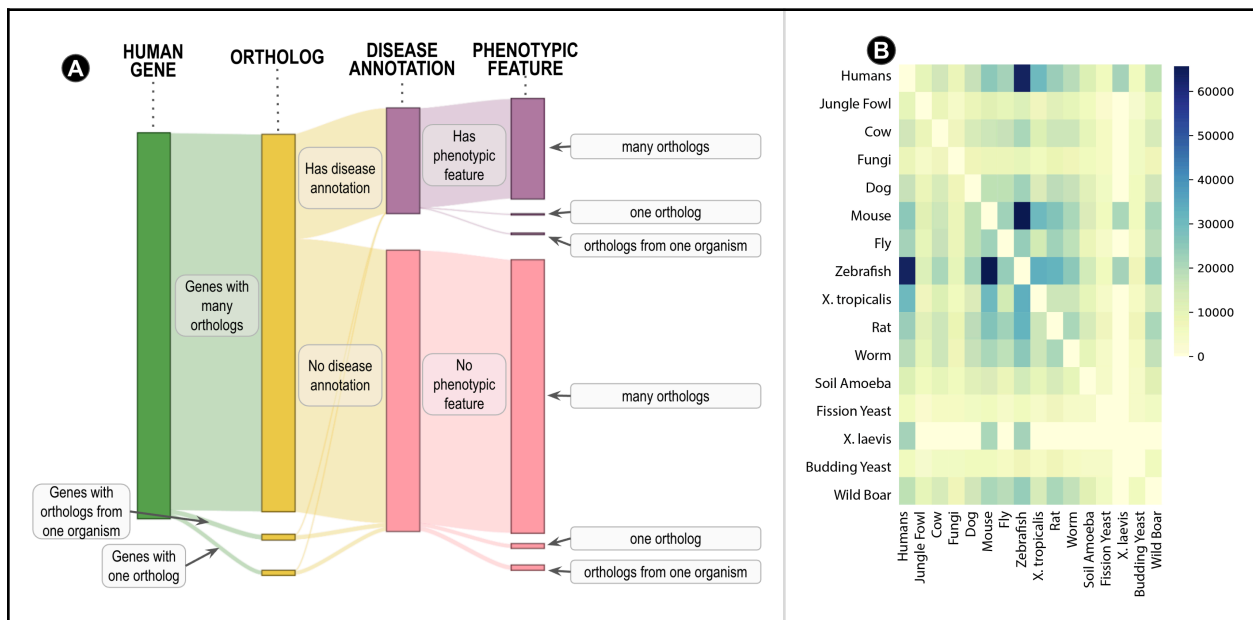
A

HUMAN GENE

ORTHOLOG

DISEASE ANNOTATION

PHENOTYPIC FEATURE

Genes with many orthologs

Has disease annotation

Has phenotypic feature

many orthologs

one ortholog

orthologs from one organism

No disease annotation

No phenotypic feature

many orthologs

Genes with orthologs from one organism

Genes with one ortholog

one ortholog

orthologs from one organism

B

Humans
Jungle Fowl
Cow
Fungi
Dog
Mouse
Fly
Zebrafish
X. tropicalis
Rat
Worm
Soil Amoeba
Fission Yeast
X. laevis
Budding Yeast
Wild Boar

Humans
Jungle Fowl
Cow
Fungi
Dog
Mouse
Fly
Zebrafish
X. tropicalis
Rat
Worm
Soil Amoeba
Fission Yeast
X. laevis
Budding Yeast
Wild Boar

60000
50000
40000
30000
20000
10000
0